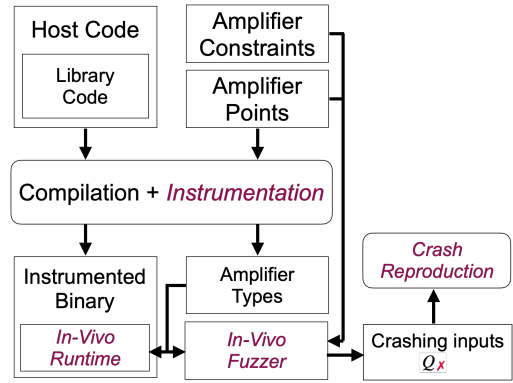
Host Code

Library Code

Amplifier Constraints

Amplifier Points

Compilation + Instrumentation

Instrumented Binary

In-Vivo Runtime

Amplifier Types

In-Vivo Fuzzer

Crash Reproduction

Crashing inputs

$Q_{\times}$